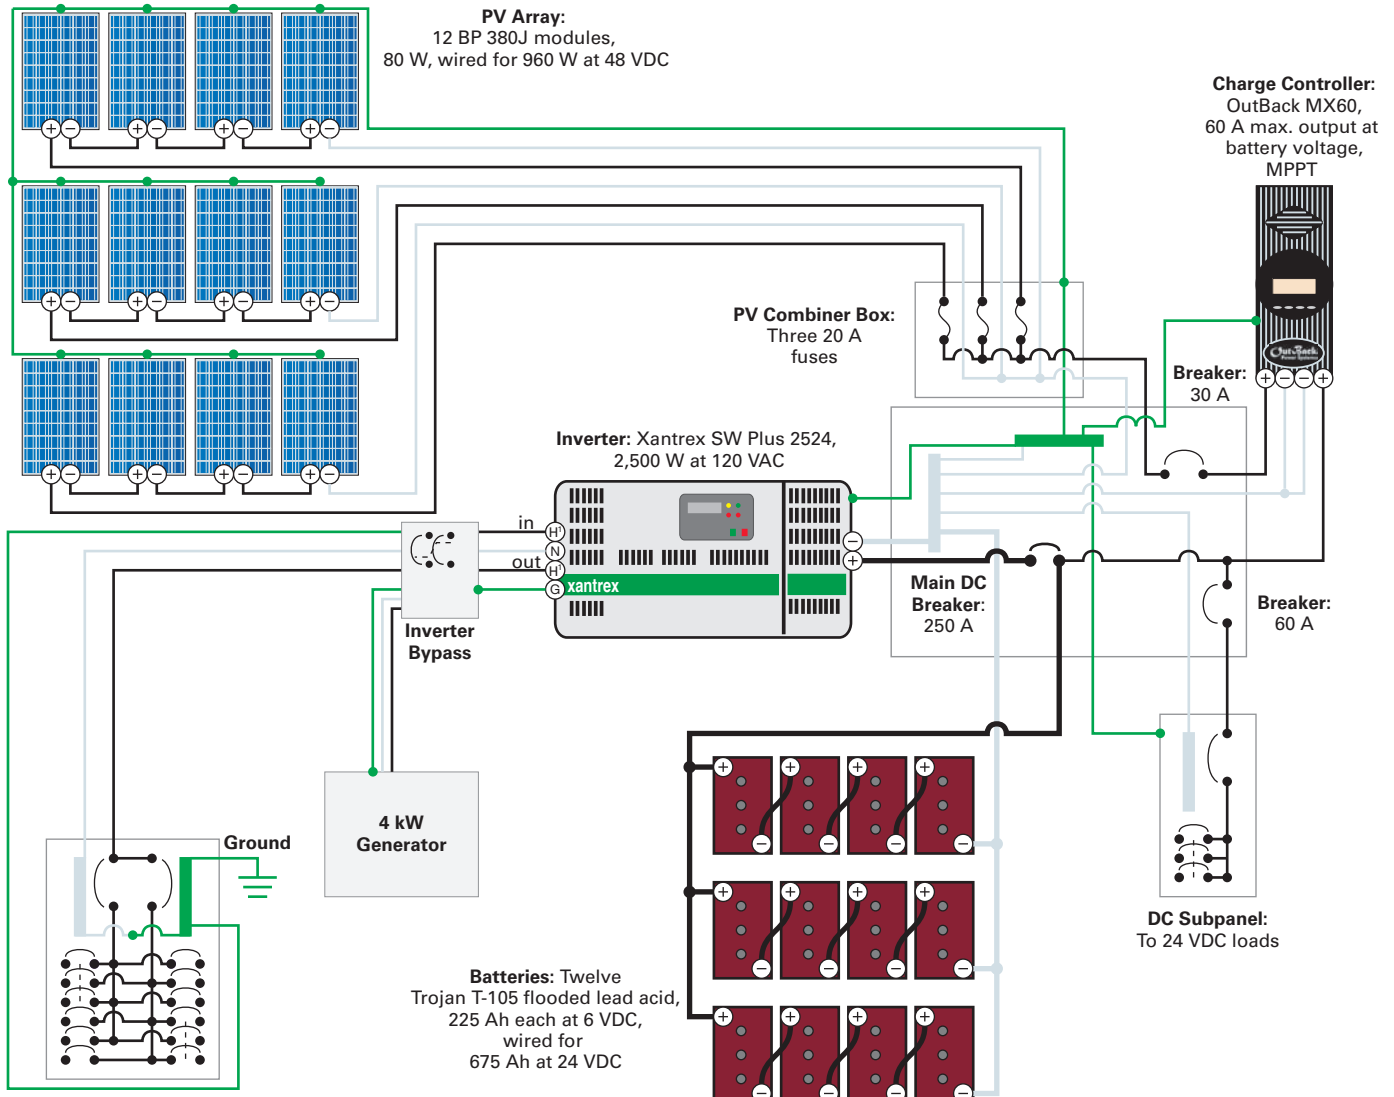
PV Array:
12 BP 380J modules,
80 W, wired for 960 W at 48 VDC

Charge Controller:
OutBack MX60,
60 A max. output at battery voltage,
MPPT

PV Combiner Box:
Three 20 A
fuses

Breaker:
30 A

Inverter: Xantrex SW Plus 2524,
2,500 W at 120 VAC

in
out
H
N
H
G
xantrex

Inverter
Bypass

Main DC
Breaker:
250 A

Breaker:
60 A

4 kW
Generator

Ground

DC Subpanel:
To 24 VDC loads

Batteries: Twelve
Trojan T-105 flooded lead acid,
225 Ah each at 6 VDC,
wired for
675 Ah at 24 VDC